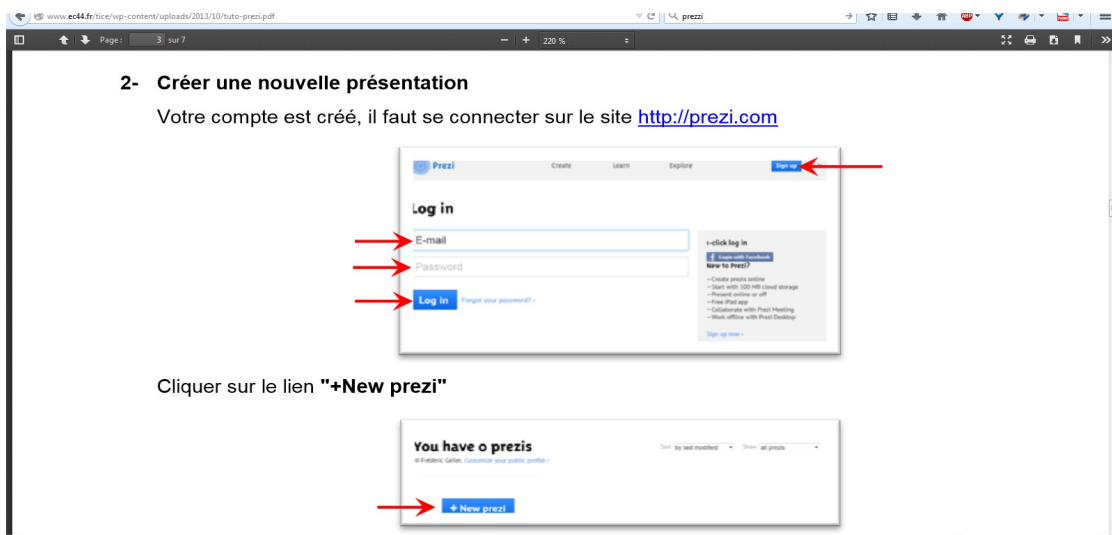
www.ec44.fr/tice/wp-content/uploads/2013/10/tuto-prezi.pdf

prezi

Page : 3 sur 7

220 %

2- Créer une nouvelle présentation

Votre compte est créé, il faut se connecter sur le site http://prezi.com

Prezi Create Learn Explore Sign up

Log in

E-mail

Password

Log in Forgot your password?

1-click log in

Login with Facebook

New to Prezi?

—Create prezis online
—Start with 100 MB cloud storage
—Present online or off
—Free iPad app
—Collaborate with Prezi Meeting
—Work offline with Prezi Desktop

Sign up now ›

Cliquer sur le lien "+New prezi"

You have 0 prezis

Sort: by last modified Show: all prezis

Frédéric Gellier, Customize your public profile ›

+ New prezi